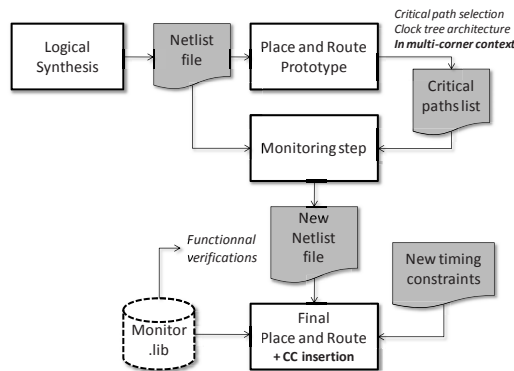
Logical Synthesis

Netlist file

Place and Route Prototype

Critical path selection
Clock tree architecture
In multi-corner context

Critical paths list

Monitoring step

New Netlist file

Functionnal verifications

New timing constraints

Monitor .lib

Final Place and Route
+ CC insertion